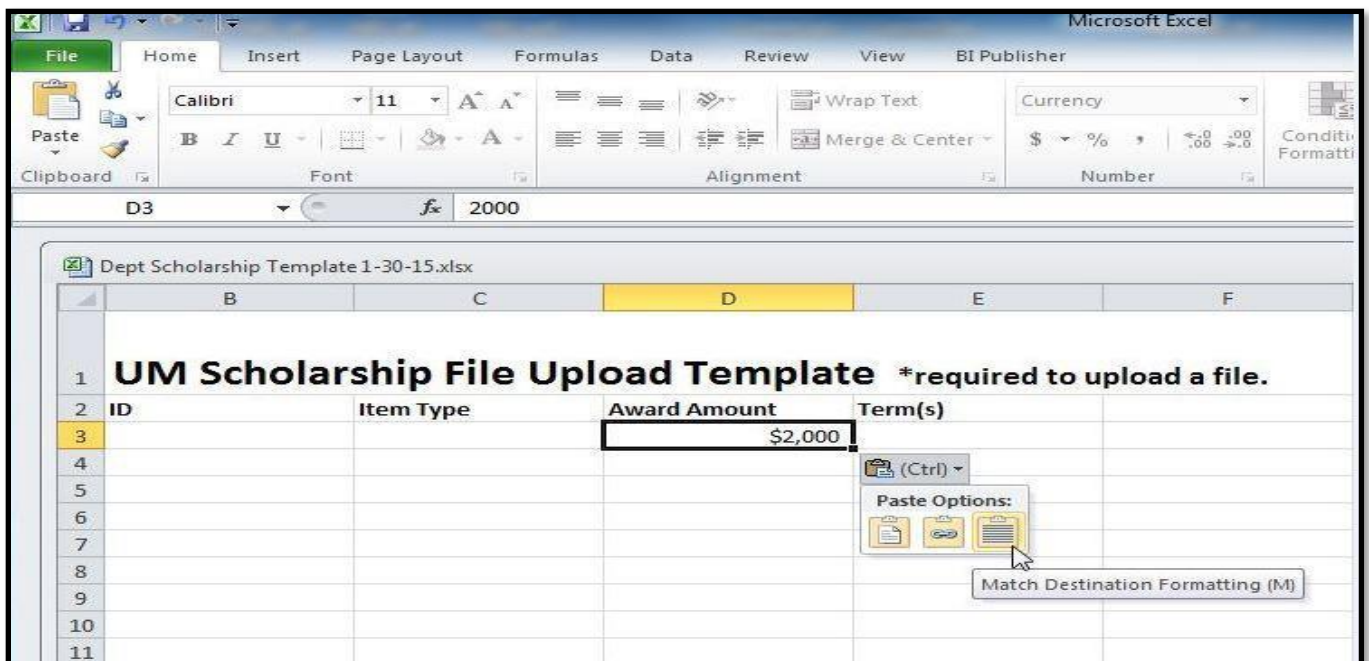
Microsoft Excel

File Home Insert Page Layout Formulas Data Review View BI Publisher

Paste
Calibri 11
B I U
Wrap Text
Merge & Center
Currency
$ %
Conditi Formatti
Clipboard Font Alignment Number

D3 $f_x$ 2000

Dept Scholarship Template 1-30-15.xlsx

| | B | C | D | E | F |
|---|---|---|---|---|---|
| 1 | UM Scholarship File Upload Template *required to upload a file. | | | | |
| 2 | ID | Item Type | Award Amount | Term(s) | |
| 3 | | | \$2,000 | | |
| 4 | | | | | |
| 5 | | | | | |
| 6 | | | | | |
| 7 | | | | | |
| 8 | | | | | |
| 9 | | | | | |
| 10 | | | | | |
| 11 | | | | | |

(Ctrl)
Paste Options:
Match Destination Formatting (M)